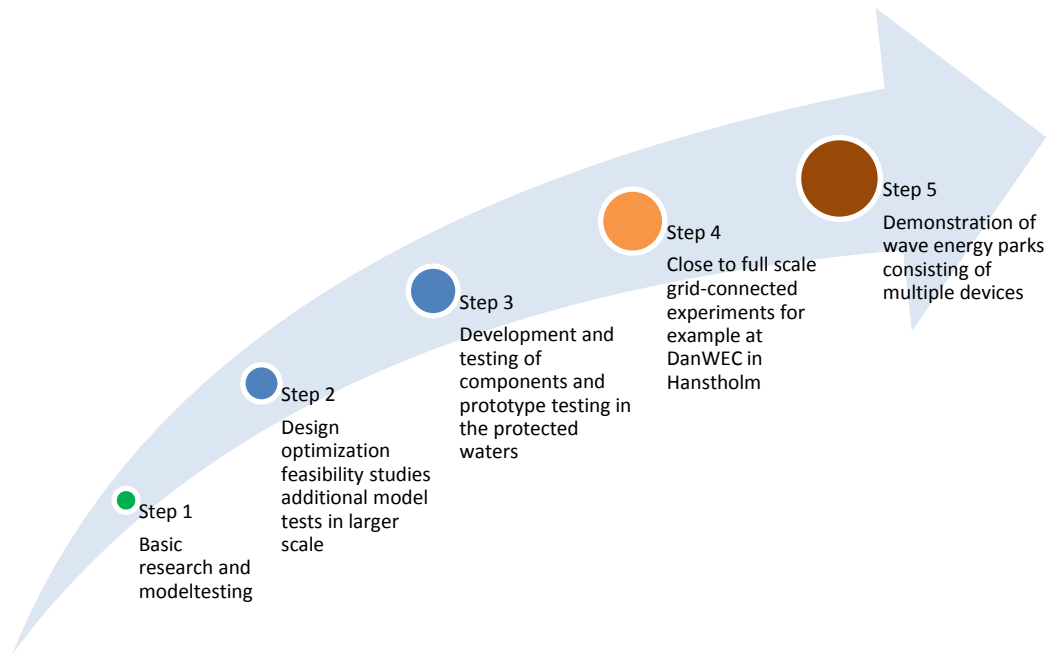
Step 1

Basic research and modeltesting

Step 2

Design optimization feasibility studies additional model tests in larger scale

Step 3

Development and testing of components and prototype testing in the protected waters

Step 4

Close to full scale grid-connected experiments for example at DanWEC in Hanstholm

Step 5

Demonstration of wave energy parks consisting of multiple devices